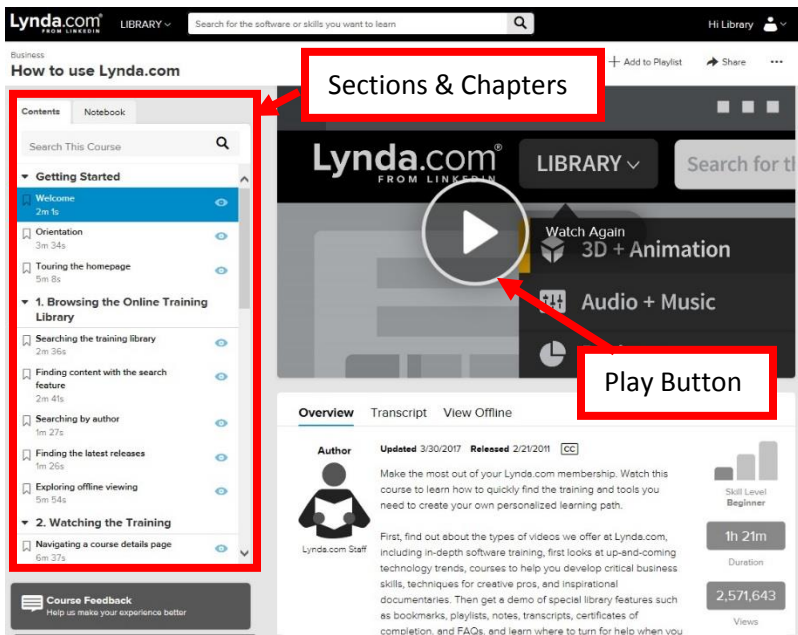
Lynda.com FROM LINKEDIN LIBRARY Search for the software or skills you want to learn Hi Library

Business
How to use Lynda.com

+ Add to Playlist Share ···

Sections & Chapters

Contents Notebook

Search This Course

Getting Started
Welcome
2m 1s
Orientation
3m 34s
Touring the homepage
5m 8s
1. Browsing the Online Training Library
Searching the training library
2m 36s
Finding content with the search feature
2m 41s
Searching by author
1m 27s
Finding the latest releases
1m 26s
Exploring offline viewing
5m 54s
2. Watching the Training
Navigating a course details page
6m 37s

Course Feedback
Help us make your experience better

Lynda.com FROM LINKEDIN LIBRARY Search for th
Watch Again
3D + Animation
Audio + Music

Play Button

Overview Transcript View Offline

Author
Lynda.com Staff

Updated 3/30/2017 Released 2/21/2011 CC

Make the most out of your Lynda.com membership. Watch this course to learn how to quickly find the training and tools you need to create your own personalized learning path.

First, find out about the types of videos we offer at Lynda.com, including in-depth software training, first looks at up-and-coming technology trends, courses to help you develop critical business skills, techniques for creative pros, and inspirational documentaries. Then get a demo of special library features such as bookmarks, playlists, notes, transcripts, certificates of completion, and FAQs, and learn where to turn for help when you

Skill Level
Beginner
1h 21m
Duration
2,571,643
Views